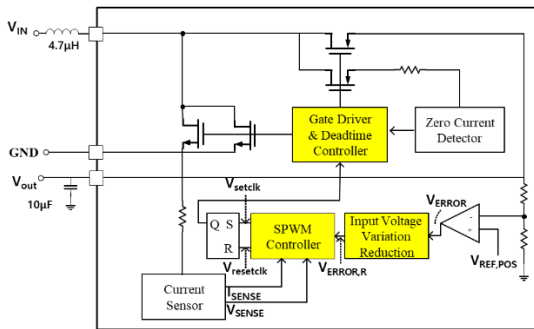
$V_{IN}$
4.7μH
GND
$V_{out}$
10μF
Gate Driver & Deadtime Controller
Zero Current Detector
$V_{setclk}$
Q S
R
SPWM Controller
Input Voltage Variation Reduction
$V_{ERROR}$
$V_{resetclk}$
$V_{ERROR,R}$
$V_{REF,POS}$
Current Sensor
$I_{SENSE}$
$V_{SENSE}$